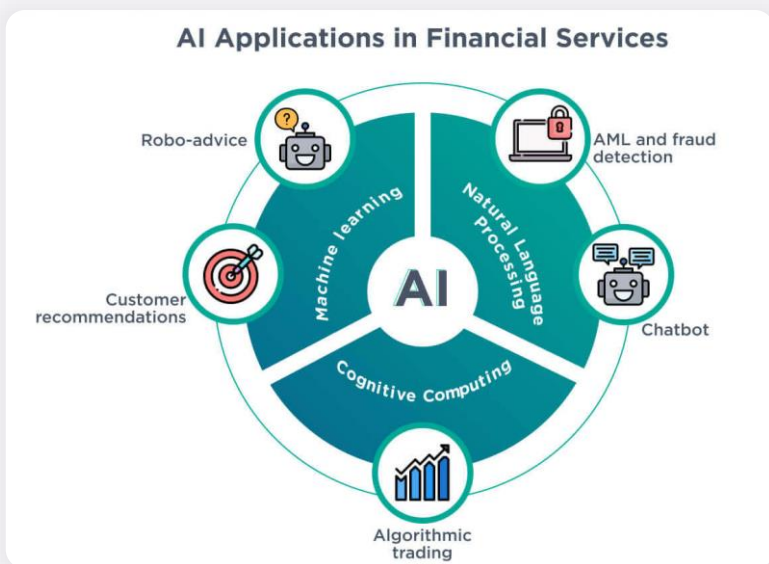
AI Applications in Financial Services

Robo-advice

AML and fraud detection

Machine learning

Natural Language Processing

AI

Customer recommendations

Chatbot

Cognitive Computing

Algorithmic trading